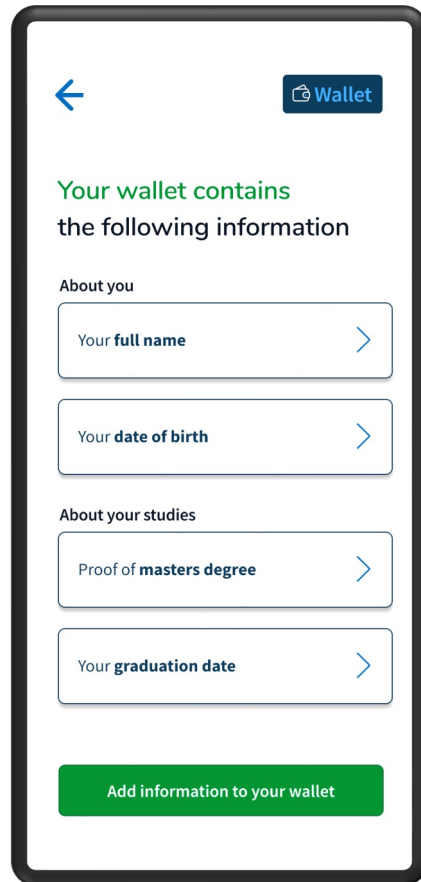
Wallet

Your wallet contains
the following information

About you

Your **full name**

Your **date of birth**

About your studies

Proof of **masters degree**

Your **graduation date**

Add information to your wallet